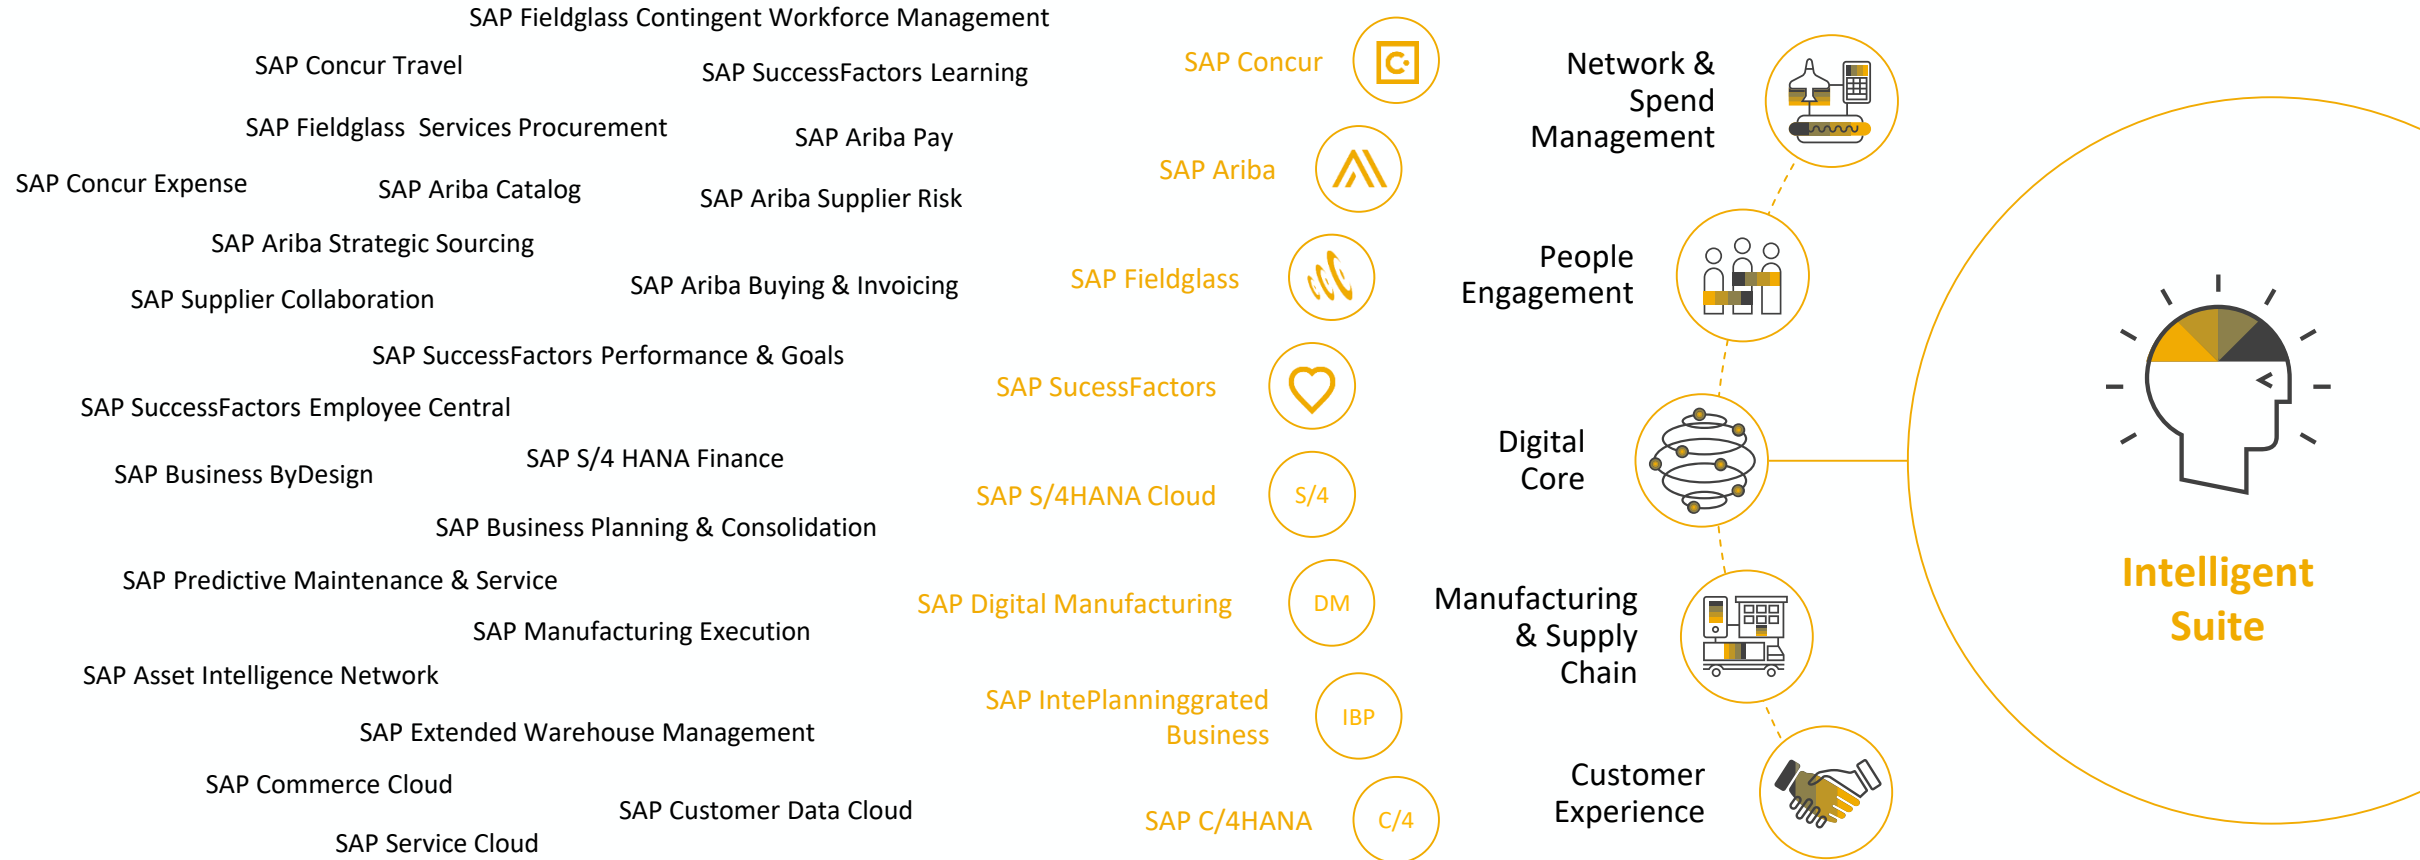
SAP Fieldglass Contingent Workforce Management

SAP Concur Travel

SAP SuccessFactors Learning

SAP Fieldglass Services Procurement

SAP Ariba Pay

SAP Concur Expense

SAP Ariba Catalog

SAP Ariba Supplier Risk

SAP Ariba Strategic Sourcing

SAP Ariba Buying & Invoicing

SAP Supplier Collaboration

SAP SuccessFactors Performance & Goals

SAP SuccessFactors Employee Central

SAP S/4 HANA Finance

SAP Business ByDesign

SAP Business Planning & Consolidation

SAP Predictive Maintenance & Service

SAP Manufacturing Execution

SAP Asset Intelligence Network

SAP Extended Warehouse Management

SAP Commerce Cloud

SAP Customer Data Cloud

SAP Service Cloud

SAP Concur

SAP Ariba

SAP Fieldglass

SAP SucessFactors

SAP S/4HANA Cloud

S/4

SAP Digital Manufacturing

DM

SAP IntePlanninggrated Business

IBP

SAP C/4HANA

C/4

Network & Spend Management

People Engagement

Digital Core

Manufacturing & Supply Chain

Customer Experience

Intelligent Suite